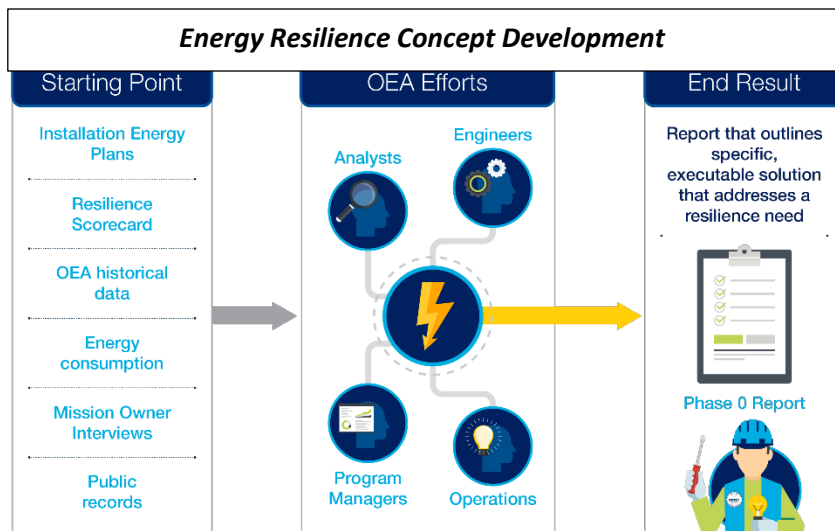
Energy Resilience Concept Development

Starting Point

Installation Energy Plans

Resilience Scorecard

OEA historical data

Energy consumption

Mission Owner Interviews

Public records

OEA Efforts

Analysts

Engineers

Program Managers

Operations

End Result

Report that outlines specific, executable solution that addresses a resilience need

Phase 0 Report